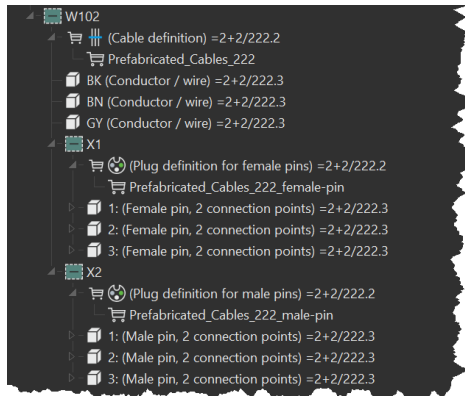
W102
(Cable definition) =2+2/222.2
Prefabricated_Cables_222
BK (Conductor / wire) =2+2/222.3
BN (Conductor / wire) =2+2/222.3
GY (Conductor / wire) =2+2/222.3
X1
(Plug definition for female pins) =2+2/222.2
Prefabricated_Cables_222_female-pin
1: (Female pin, 2 connection points) =2+2/222.3
2: (Female pin, 2 connection points) =2+2/222.3
3: (Female pin, 2 connection points) =2+2/222.3
X2
(Plug definition for male pins) =2+2/222.2
Prefabricated_Cables_222_male-pin
1: (Male pin, 2 connection points) =2+2/222.3
2: (Male pin, 2 connection points) =2+2/222.3
3: (Male pin, 2 connection points) =2+2/222.3